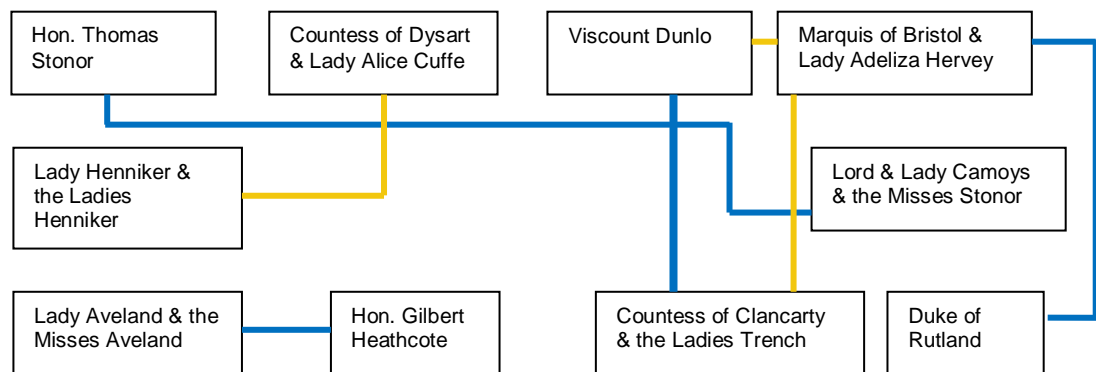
Hon. Thomas Stonor

Countess of Dysart & Lady Alice Cuffe

Viscount Dunlo

Marquis of Bristol & Lady Adeliza Hervey

Lady Henniker & the Ladies Henniker

Lord & Lady Camoys & the Misses Stonor

Lady Aveland & the Misses Aveland

Hon. Gilbert Heathcote

Countess of Clancarty & the Ladies Trench

Duke of Rutland